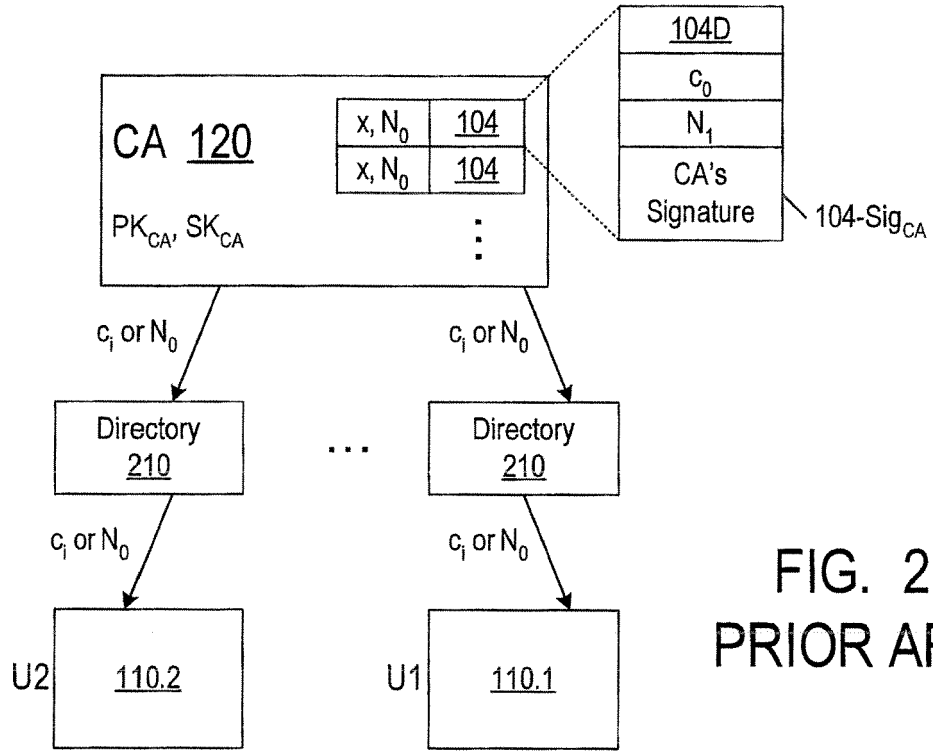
104D
$c_0$
$N_1$
CA's Signature
104-$Sig_{CA}$

CA 120
| x, $N_0$ | 104 |
|---|---|
| x, $N_0$ | 104 |

$PK_{CA}$, $SK_{CA}$
⋮

$c_i$ or $N_0$
$c_i$ or $N_0$

Directory 210
...
Directory 210

$c_i$ or $N_0$
$c_i$ or $N_0$

U2 110.2
U1 110.1

FIG. 2
PRIOR A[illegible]